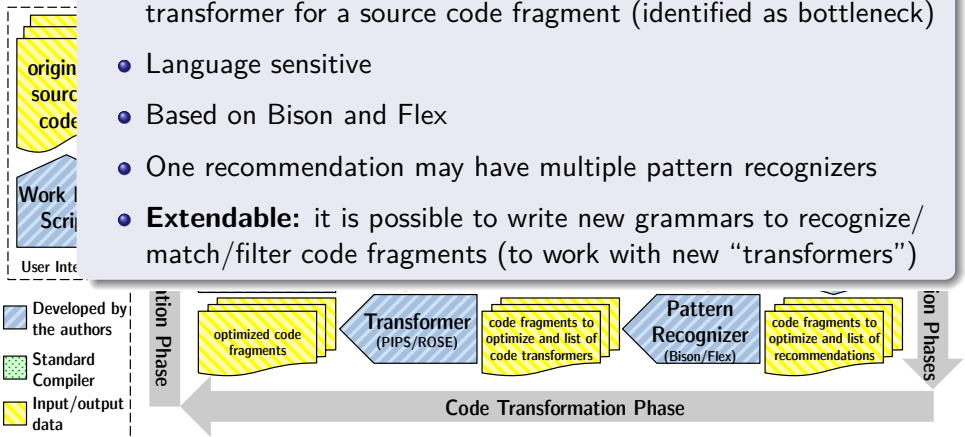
transformer for a source code fragment (identified as bottleneck)

origin
sourc
code

- Language sensitive
- Based on Bison and Flex
- One recommendation may have multiple pattern recognizers
- **Extendable:** it is possible to write new grammars to recognize/match/filter code fragments (to work with new "transformers")

Work
Scri

User Inte

Developed by the authors

Standard Compiler

Input/output data

tion Phase

optimized code fragments

Transformer (PIPS/ROSE)

code fragments to optimize and list of code transformers

Pattern Recognizer (Bison/Flex)

code fragments to optimize and list of recommendations

ion Phases

Code Transformation Phase